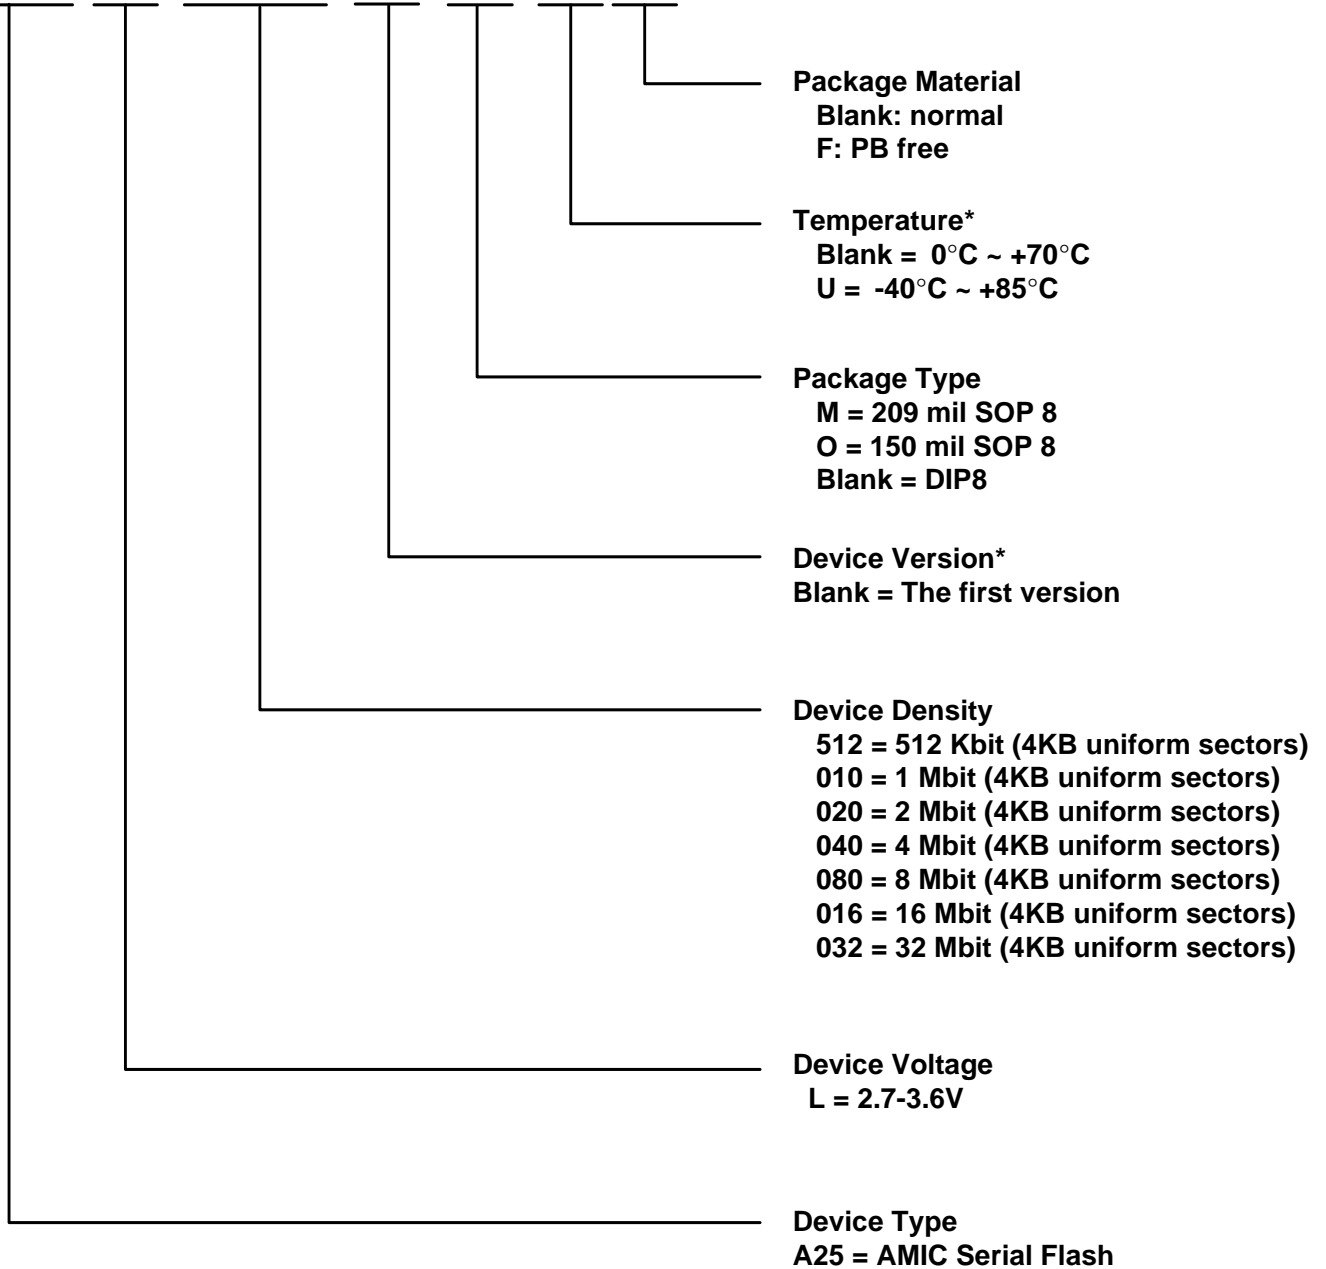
Package Material
Blank: normal
F: PB free

Temperature*
Blank = 0°C ~ +70°C
U = -40°C ~ +85°C

Package Type
M = 209 mil SOP 8
O = 150 mil SOP 8
Blank = DIP8

Device Version*
Blank = The first version

Device Density
512 = 512 Kbit (4KB uniform sectors)
010 = 1 Mbit (4KB uniform sectors)
020 = 2 Mbit (4KB uniform sectors)
040 = 4 Mbit (4KB uniform sectors)
080 = 8 Mbit (4KB uniform sectors)
016 = 16 Mbit (4KB uniform sectors)
032 = 32 Mbit (4KB uniform sectors)

Device Voltage
L = 2.7-3.6V

Device Type
A25 = AMIC Serial Flash